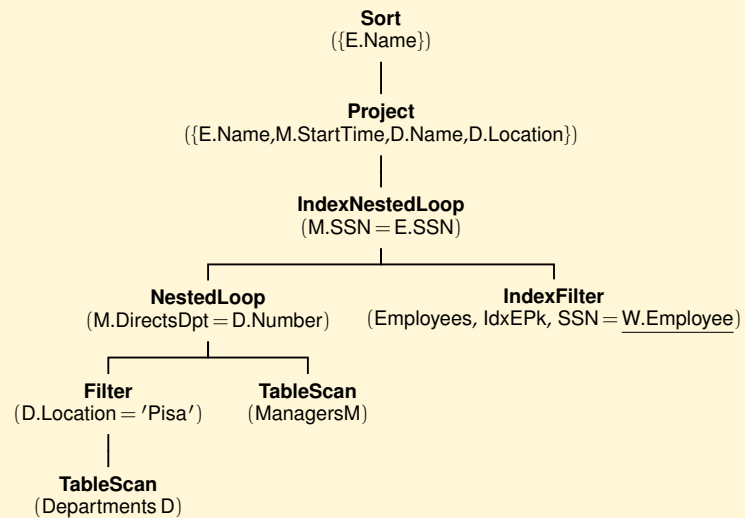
Sort
({E.Name})

Project
({E.Name,M.StartTime,D.Name,D.Location})

IndexNestedLoop
(M.SSN = E.SSN)

NestedLoop
(M.DirectsDpt = D.Number)

IndexFilter
(Employees, IdxEPk, SSN = W.Employee)

Filter
(D.Location = 'Pisa')

TableScan
(ManagersM)

TableScan
(Departments D)